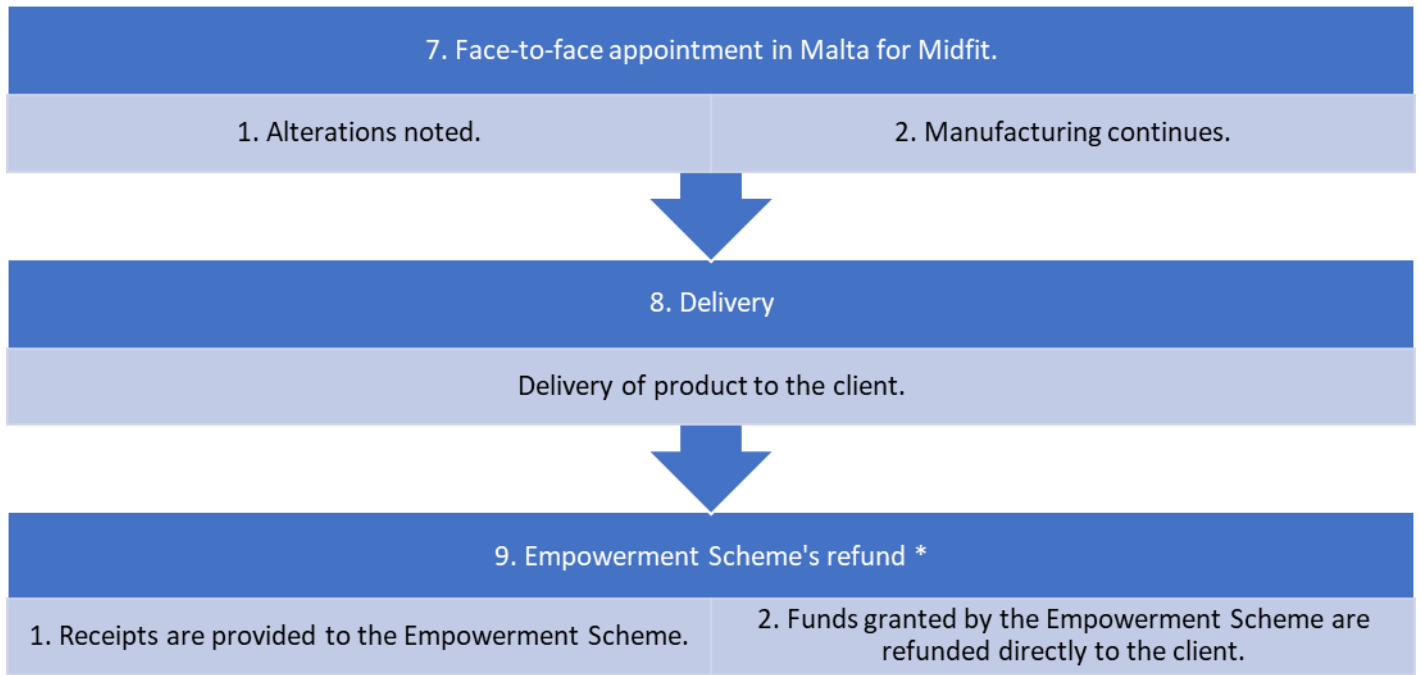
7. Face-to-face appointment in Malta for Midfit.

1. Alterations noted.

2. Manufacturing continues.

8. Delivery

Delivery of product to the client.

9. Empowerment Scheme's refund *

1. Receipts are provided to the Empowerment Scheme.

2. Funds granted by the Empowerment Scheme are refunded directly to the client.